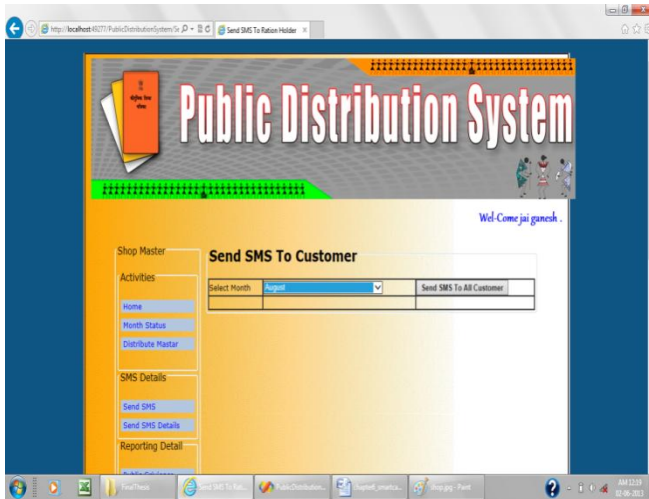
http://localhost:49277/PublicDistributionSystem/Sr

Send SMS To Ration Holder

Public Distribution System

Wel-Come jai ganesh .

Shop Master

Activities

Home

Month Status

Distribute Mastar

SMS Details

Send SMS

Send SMS Details

Reporting Detail

Send SMS To Customer

| Select Month | August | Send SMS To All Customer |
|---|---|---|
| | | |

FinalThesis

Send SMS To Rati...

PublicDistribution...

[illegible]

Shop.jpg - Paint

AM 12:19

02-08-2013